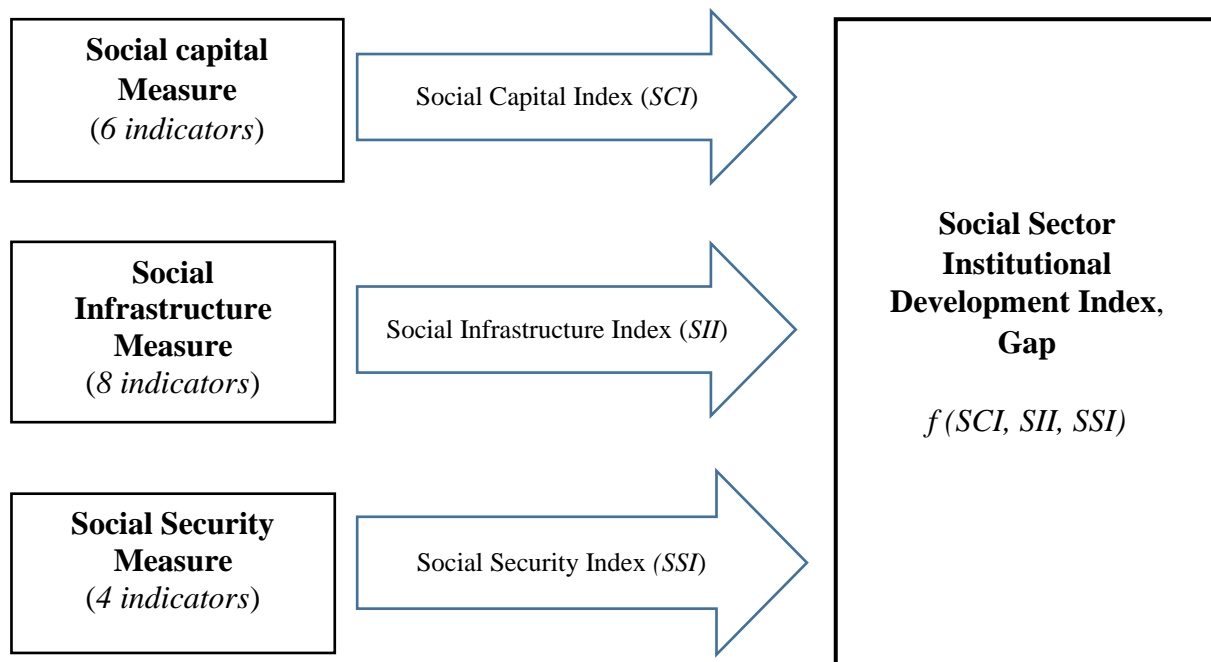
Social capital Measure
(6 indicators)

Social Capital Index (SCI)

Social Infrastructure Measure
(8 indicators)

Social Infrastructure Index (SII)

Social Security Measure
(4 indicators)

Social Security Index (SSI)

Social Sector Institutional Development Index, Gap

f (SCI, SII, SSI)